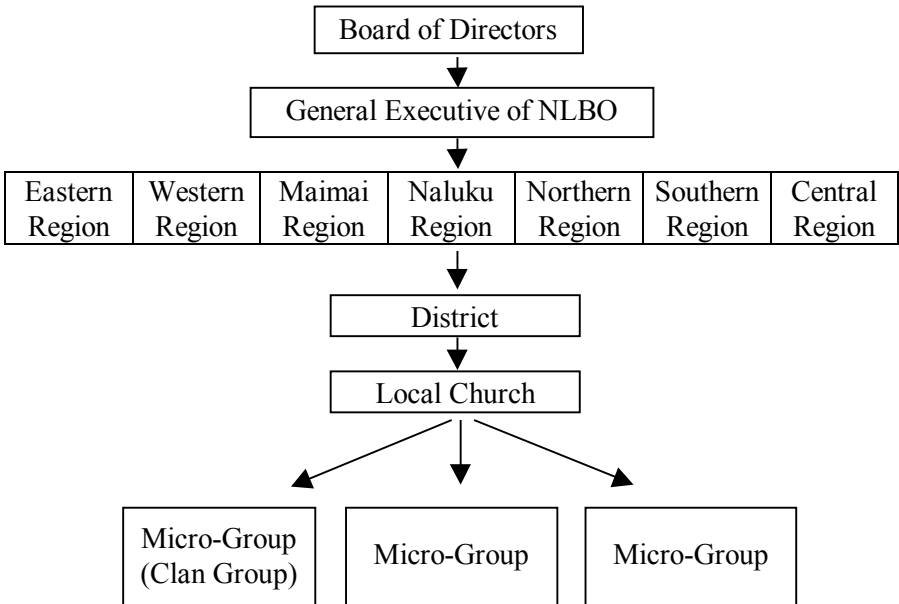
Board of Directors

General Executive of NLBO

| Eastern Region | Western Region | Maimai Region | Naluku Region | Northern Region | Southern Region | Central Region |
|---|---|---|---|---|---|---|

District

Local Church

Micro-Group (Clan Group)

Micro-Group

Micro-Group